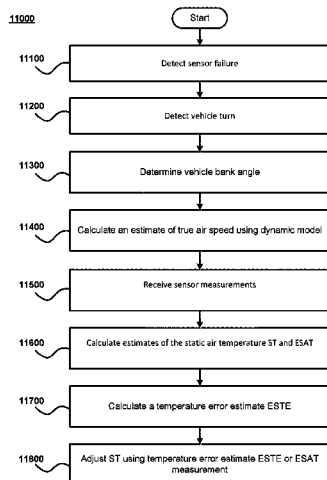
11000

Start

11100

Detect sensor failure

11200

Detect vehicle turn

11300

Determine vehicle bank angle

11400

Calculate an estimate of true air speed using dynamic model

11500

Receive sensor measurements

11600

Calculate estimates of the static air temperature ST and ESAT

11700

Calculate a temperature error estimate ESTE

11800

Adjust ST using temperature error estimate ESTE or ESAT measurement